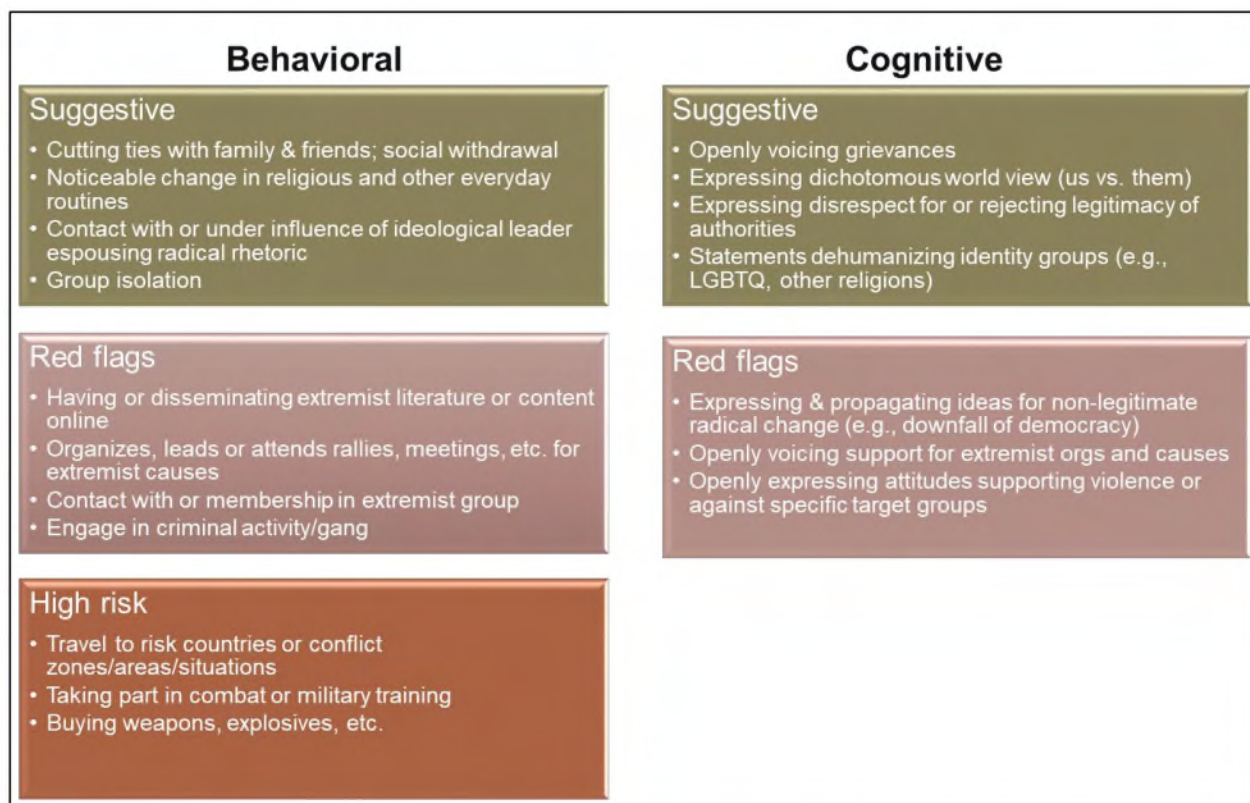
Behavioral

Suggestive
• Cutting ties with family & friends; social withdrawal
• Noticeable change in religious and other everyday routines
• Contact with or under influence of ideological leader espousing radical rhetoric
• Group isolation

Red flags
• Having or disseminating extremist literature or content online
• Organizes, leads or attends rallies, meetings, etc. for extremist causes
• Contact with or membership in extremist group
• Engage in criminal activity/gang

High risk
• Travel to risk countries or conflict zones/areas/situations
• Taking part in combat or military training
• Buying weapons, explosives, etc.

Cognitive

Suggestive
• Openly voicing grievances
• Expressing dichotomous world view (us vs. them)
• Expressing disrespect for or rejecting legitimacy of authorities
• Statements dehumanizing identity groups (e.g., LGBTQ, other religions)

Red flags
• Expressing & propagating ideas for non-legitimate radical change (e.g., downfall of democracy)
• Openly voicing support for extremist orgs and causes
• Openly expressing attitudes supporting violence or against specific target groups